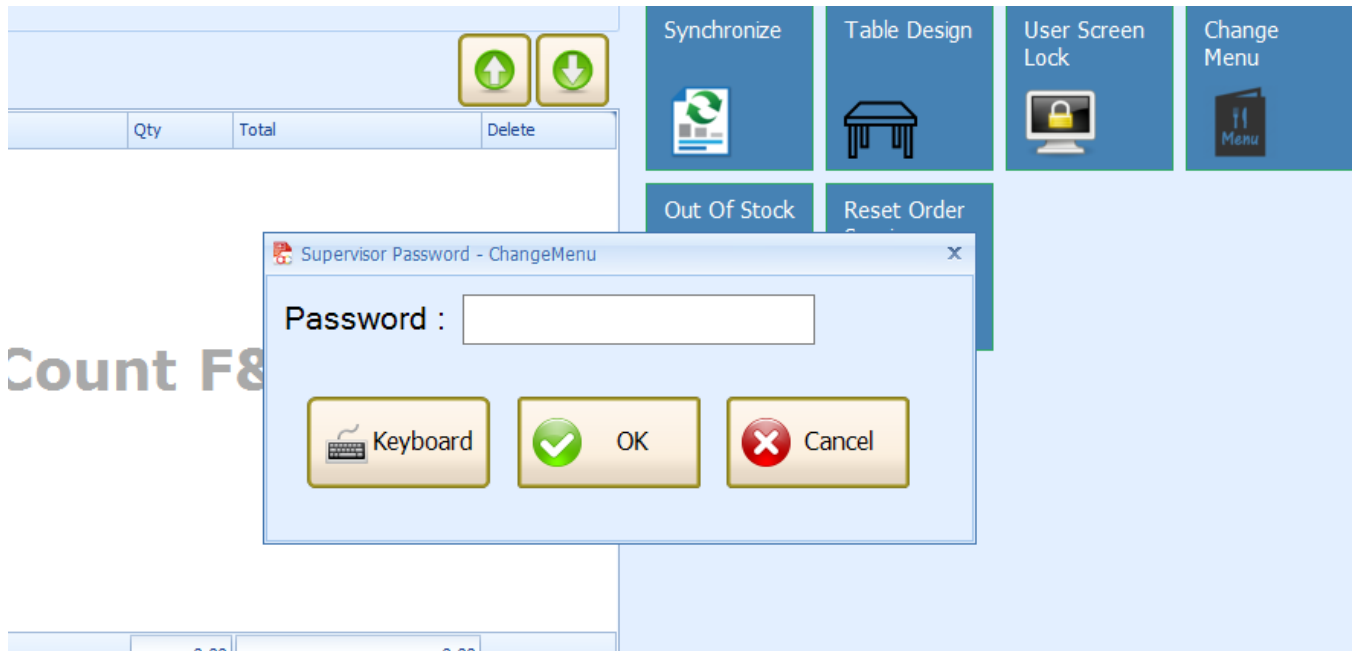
| | Qty | Total | Delete |
|---|---|---|---|

Count F8

Synchronize

Table Design

User Screen Lock

Change Menu

Menu

Out Of Stock

Reset Order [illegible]

Supervisor Password - ChangeMenu

x

Password :

Keyboard

OK

Cancel